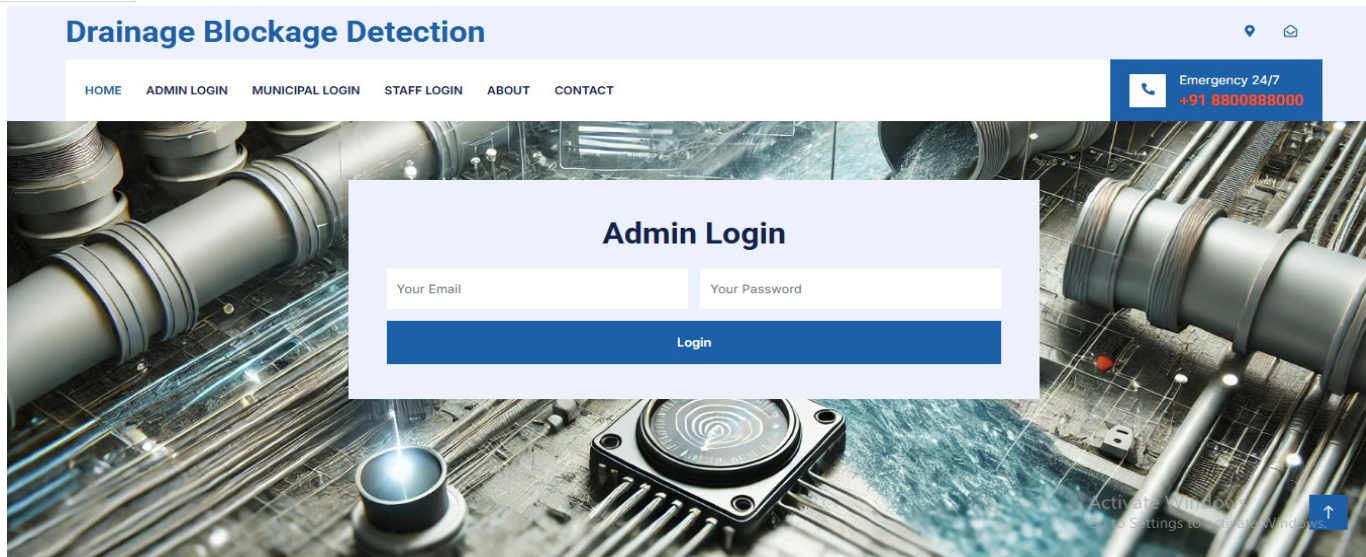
Drainage Blockage Detection

HOME ADMIN LOGIN MUNICIPAL LOGIN STAFF LOGIN ABOUT CONTACT

Emergency 24/7
+91 8800888000

Admin Login

Your Email
Your Password

Login

Activate Windows
Go to Settings to activate Windows.